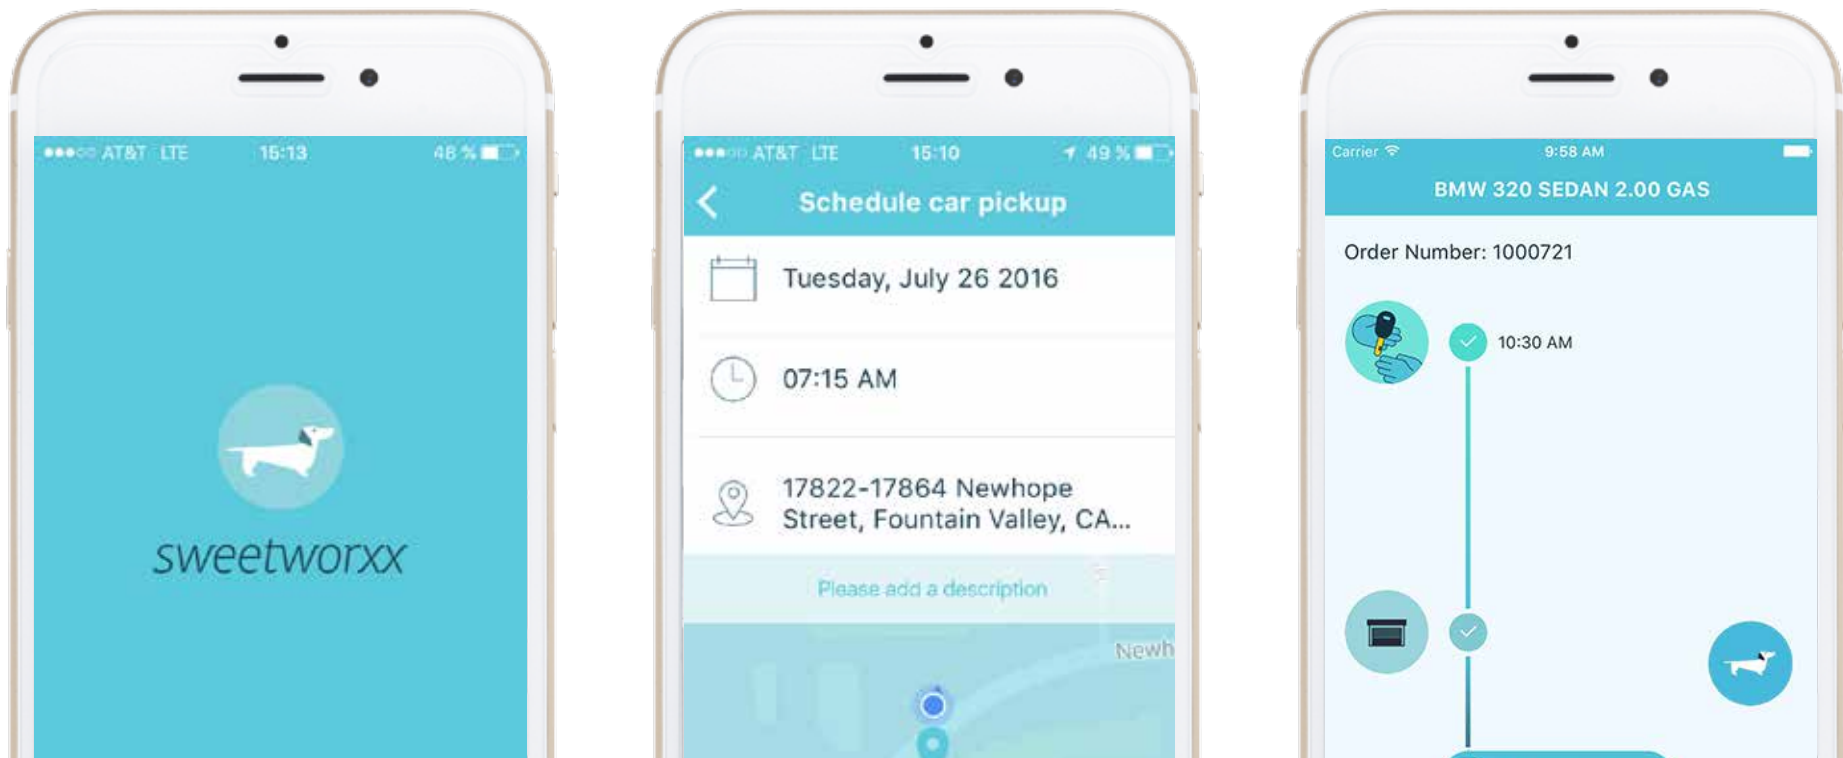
●●●○○ AT&T LTE 15:13 48 %

sweetworxx

●●●○○ AT&T LTE 15:10 49 %

Schedule car pickup

Tuesday, July 26 2016

07:15 AM

17822-17864 Newhope Street, Fountain Valley, CA...

Please add a description

Newh

Carrier 9:58 AM

BMW 320 SEDAN 2.00 GAS

Order Number: 1000721

10:30 AM